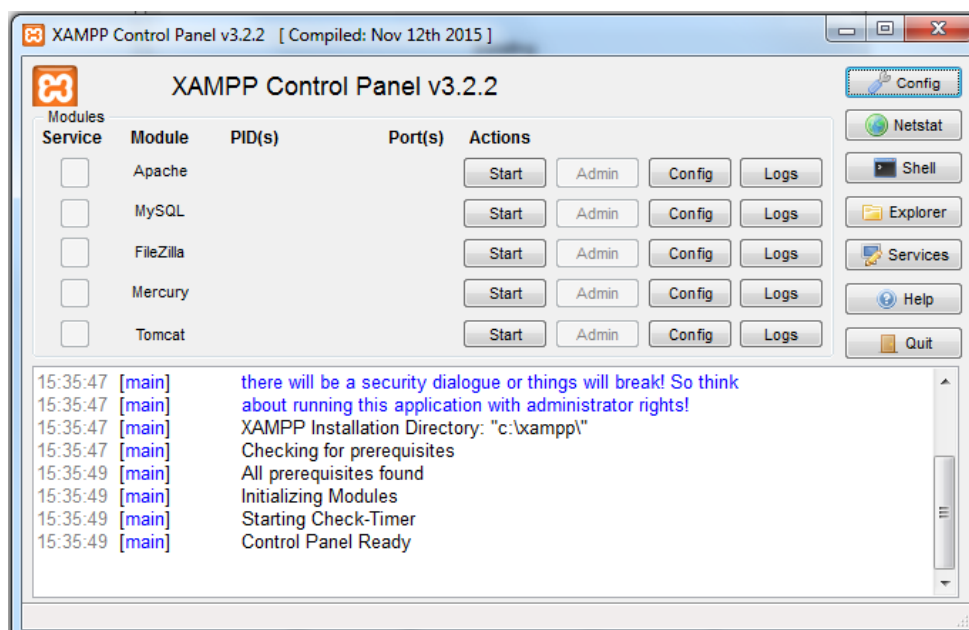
XAMPP Control Panel v3.2.2 [ Compiled: Nov 12th 2015 ]

XAMPP Control Panel v3.2.2

Config
Netstat
Shell
Explorer
Services
Help
Quit

Modules

| Service | Module | PID(s) | Port(s) | Actions | | | |
|---|---|---|---|---|---|---|---|
| | Apache | | | Start | Admin | Config | Logs |
| | MySQL | | | Start | Admin | Config | Logs |
| | FileZilla | | | Start | Admin | Config | Logs |
| | Mercury | | | Start | Admin | Config | Logs |
| | Tomcat | | | Start | Admin | Config | Logs |

15:35:47 [main] there will be a security dialogue or things will break! So think
15:35:47 [main] about running this application with administrator rights!
15:35:47 [main] XAMPP Installation Directory: "c:\xampp\"
15:35:47 [main] Checking for prerequisites
15:35:49 [main] All prerequisites found
15:35:49 [main] Initializing Modules
15:35:49 [main] Starting Check-Timer
15:35:49 [main] Control Panel Ready